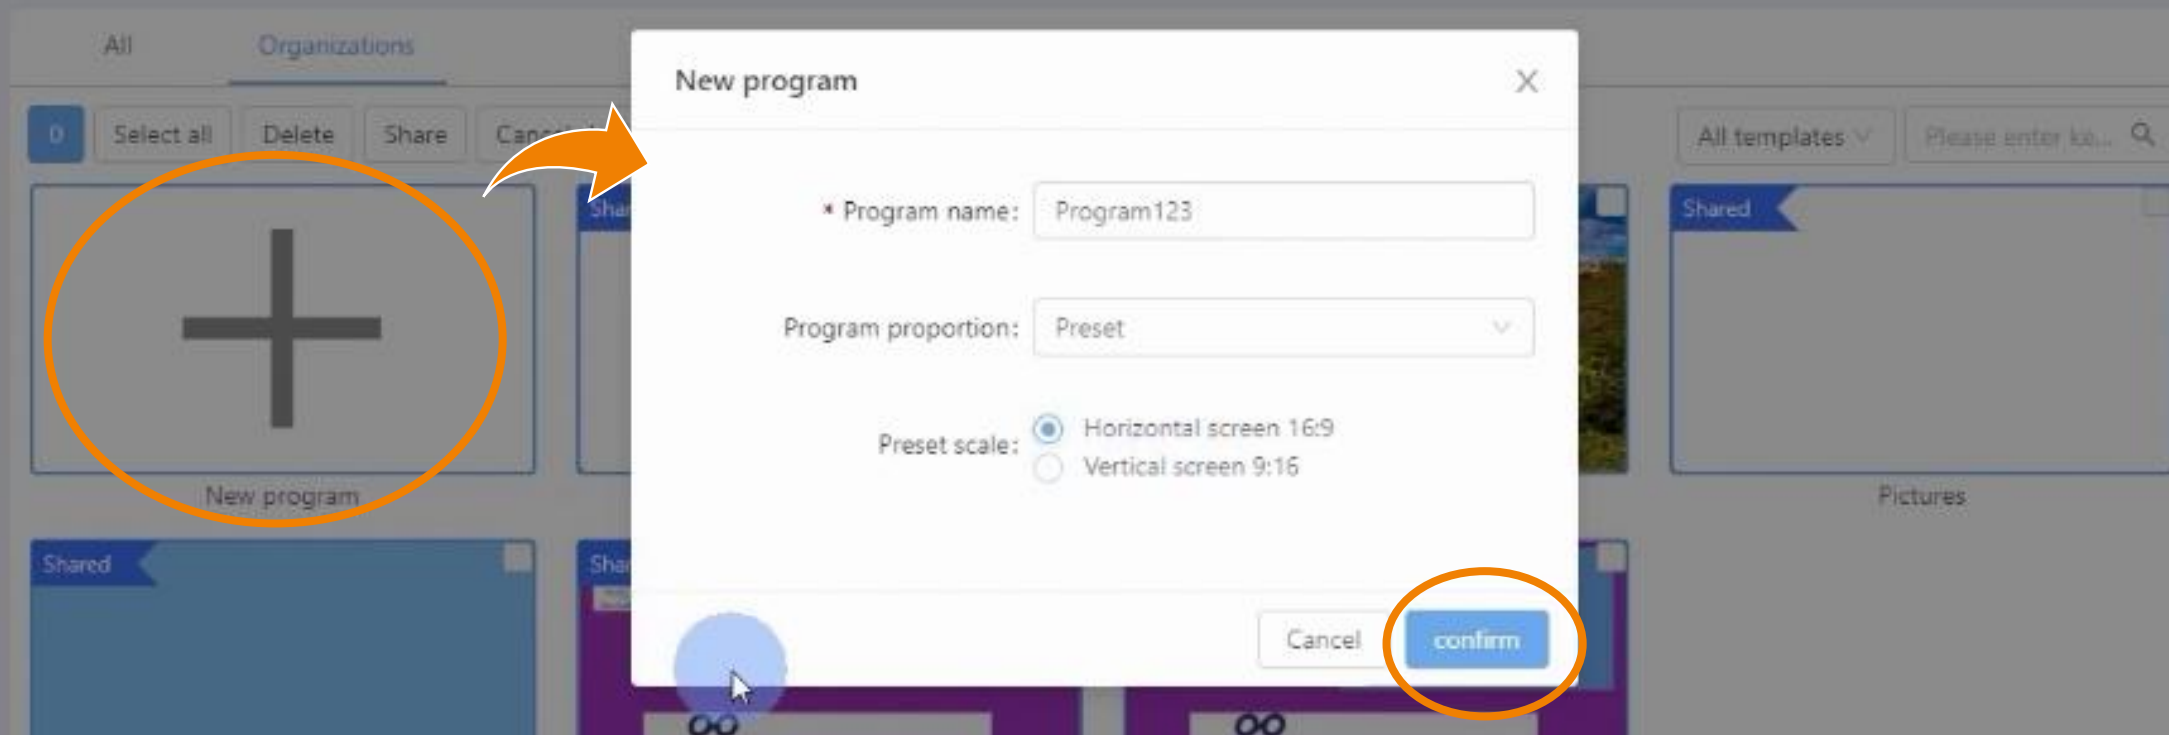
All Organizations

0 Select all Delete Share Can

All templates

Please enter ke...

Shar

Shared

New program

Pictures

Shared

Shar

New program

* Program name: Program123

Program proportion: Preset

Preset scale: Horizontal screen 16:9
Vertical screen 9:16

Cancel confirm